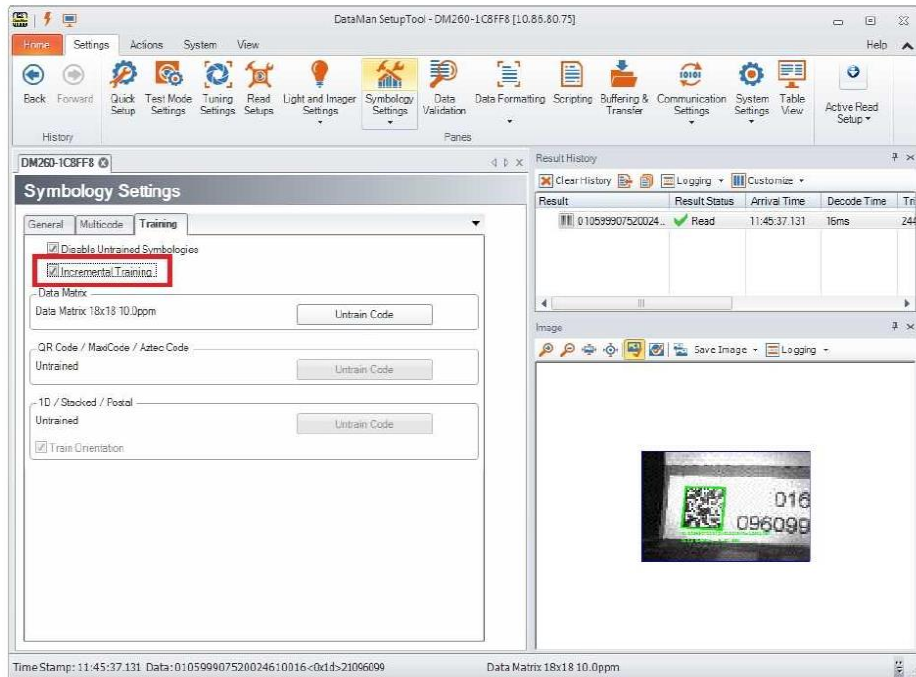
DataMan SetupTool - DM260-1C8FF8 [10.86.80.75]

Home Settings Actions System View

Help

Back Forward Quick Setup Test Mode Settings Tuning Settings Read Setups Light and Imager Settings Symbology Settings Data Validation Data Formatting Scripting Buffering & Transfer Communication Settings System Settings Table View Active Read Setup

History Panes

DM260-1C8FF8

Symbology Settings

General Multicode Training

Disable Untrained Symbologies

Incremental Training

Data Matrix

Data Matrix 18x18 10.0ppm Untrain Code

QR Code / MaxiCode / Aztec Code

Untrained Untrain Code

1D / Stacked / Postal

Untrained Untrain Code

Train Orientation

Result History

Clear History Logging Customize

| Result | Result Status | Arrival Time | Decode Time | Tri |
|---|---|---|---|---|
| 010599907520024... | Read | 11:45:37.131 | 16ms | 244 |

Image

Save Image Logging

016
096099

Time Stamp: 11:45:37.131 Data: 01059990752002461001 6<0x1d>21096099 Data Matrix 18x18 10.0ppm